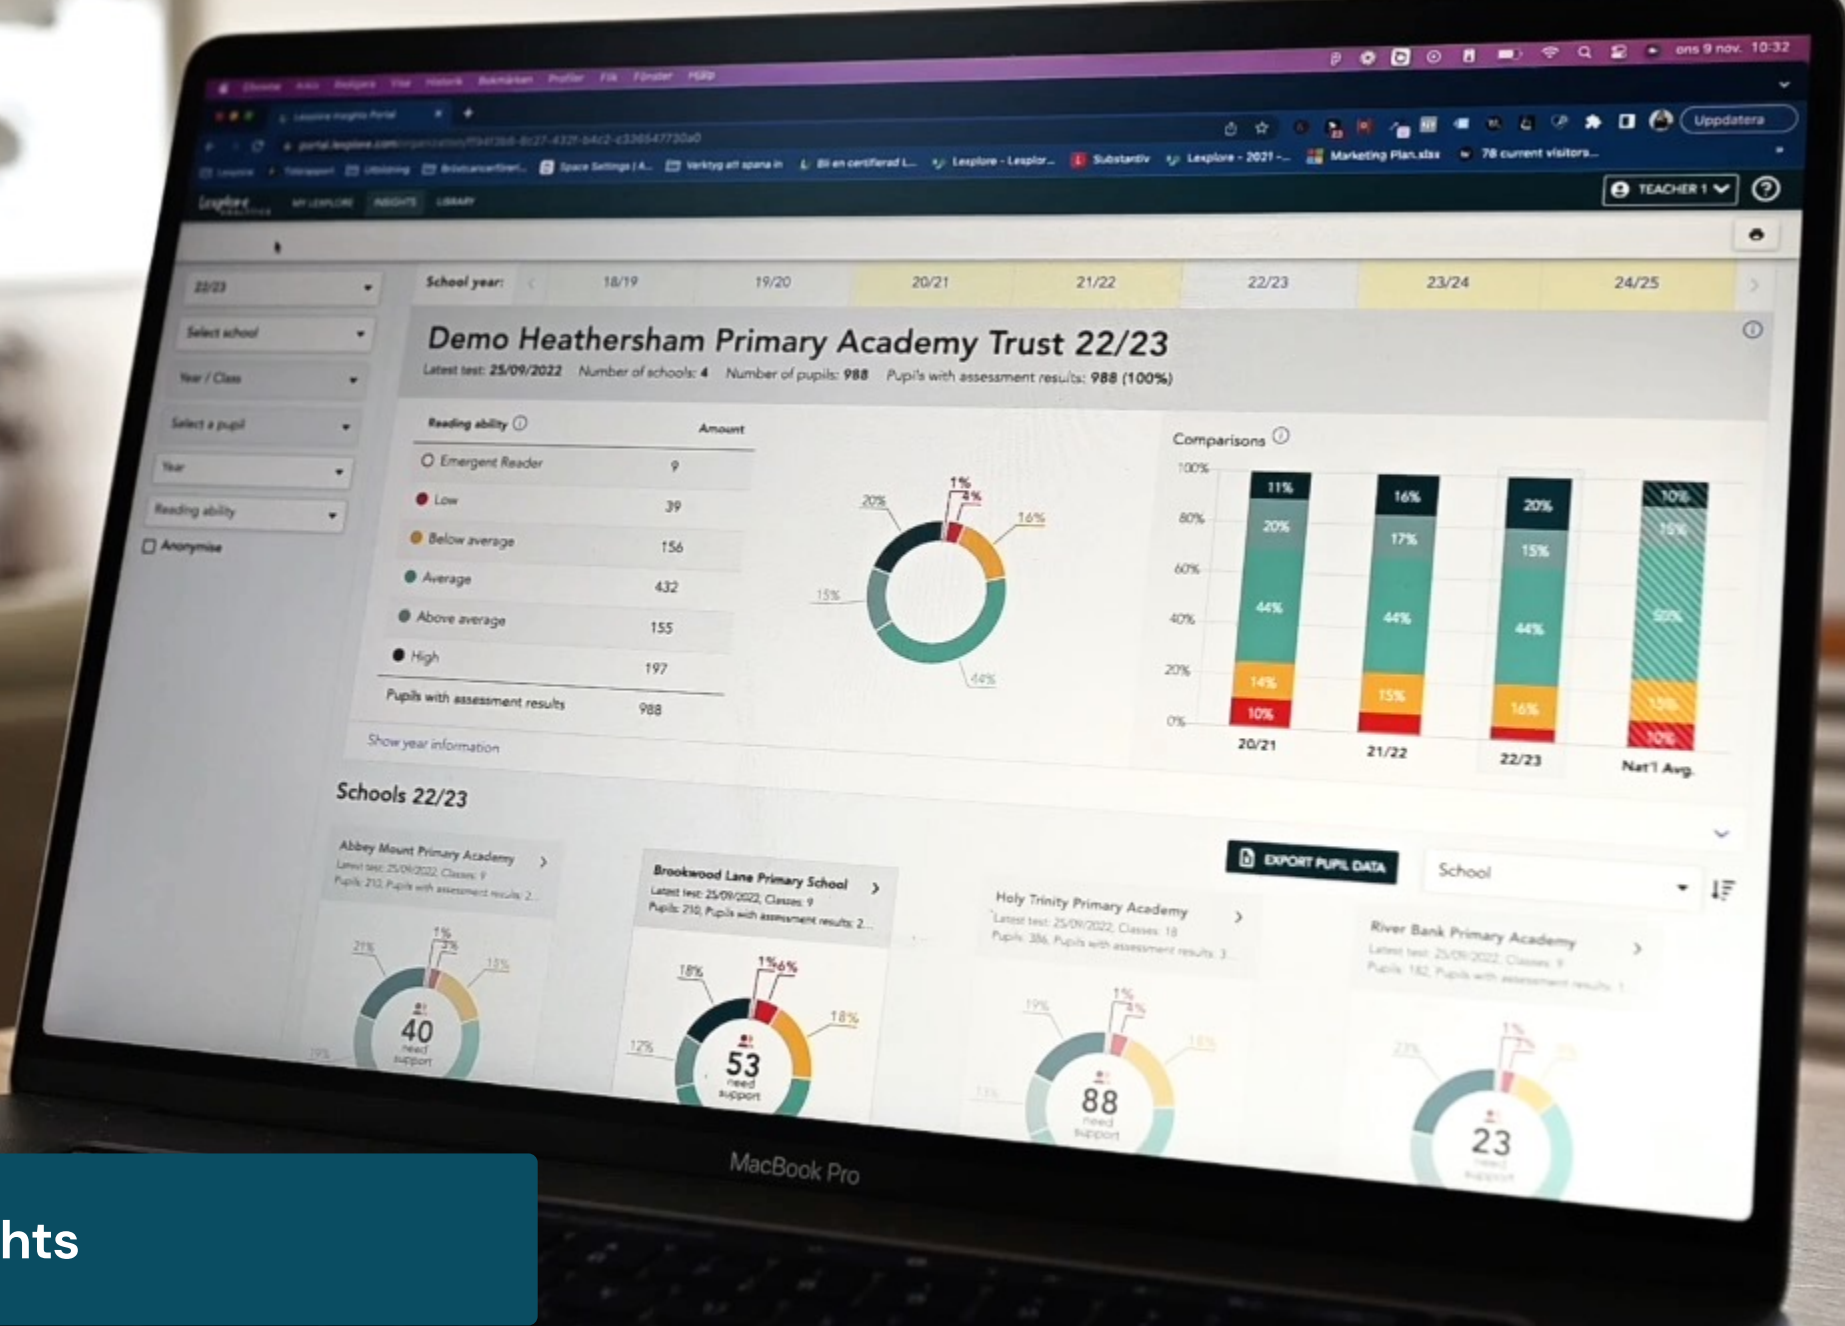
ons 9 nov. 10:32

Chrome Arkiv Redigera Visa Historik Bokmärken Profiler Flik Fönster Hjälp

Uppdatera

Space Settings | A... Verktyg att spana in Bli en certifierad L... Lexplore - Lexplor... Substantiv Lexplore - 2021 -... Marketing Plan.xlsx 78 current visitors...

Lexplore ANALYTICS MY LEXPLORE INSIGHTS LIBRARY

TEACHER 1

22/23
Select school
Year / Class
Select a pupil
Year
Reading ability
Anonymise

School year: 18/19 19/20 20/21 21/22 22/23 23/24 24/25

Demo Heathersham Primary Academy Trust 22/23

Latest test: 25/09/2022 Number of schools: 4 Number of pupils: 988 Pupils with assessment results: 988 (100%)

| Reading ability | Amount |
|---|---|
| Emergent Reader | 9 |
| Low | 39 |
| Below average | 156 |
| Average | 432 |
| Above average | 155 |
| High | 197 |
| Pupils with assessment results | 988 |

Show year information

1% 4% 20% 16% 15% 44%

Comparisons

100% 80% 60% 40% 20% 0%

11% 20% 44% 14% 10%
16% 17% 44% 15%
20% 15% 44% 16%
10% 15% 50% 15% 10%

20/21 21/22 22/23 Nat'l Avg.

Schools 22/23

EXPORT PUPIL DATA

School

Abbey Mount Primary Academy
Latest test: 25/09/2022, Classes: 9
Pupils: 213, Pupils with assessment results: 2...

21% 1% 3% 13% 19%
40 need support

Brookwood Lane Primary School
Latest test: 25/09/2022, Classes: 9
Pupils: 210, Pupils with assessment results: 2...

18% 1% 6% 18% 12%
53 need support

Holy Trinity Primary Academy
Latest test: 25/09/2022, Classes: 18
Pupils: 386, Pupils with assessment results: 3...

19% 1% 3% 15% 11%
88 need support

River Bank Primary Academy
Latest test: 25/09/2022, Classes: 9
Pupils: 182, Pupils with assessment results: 1...

23% 1% 2% 5%
23 need support

MacBook Pro

hts